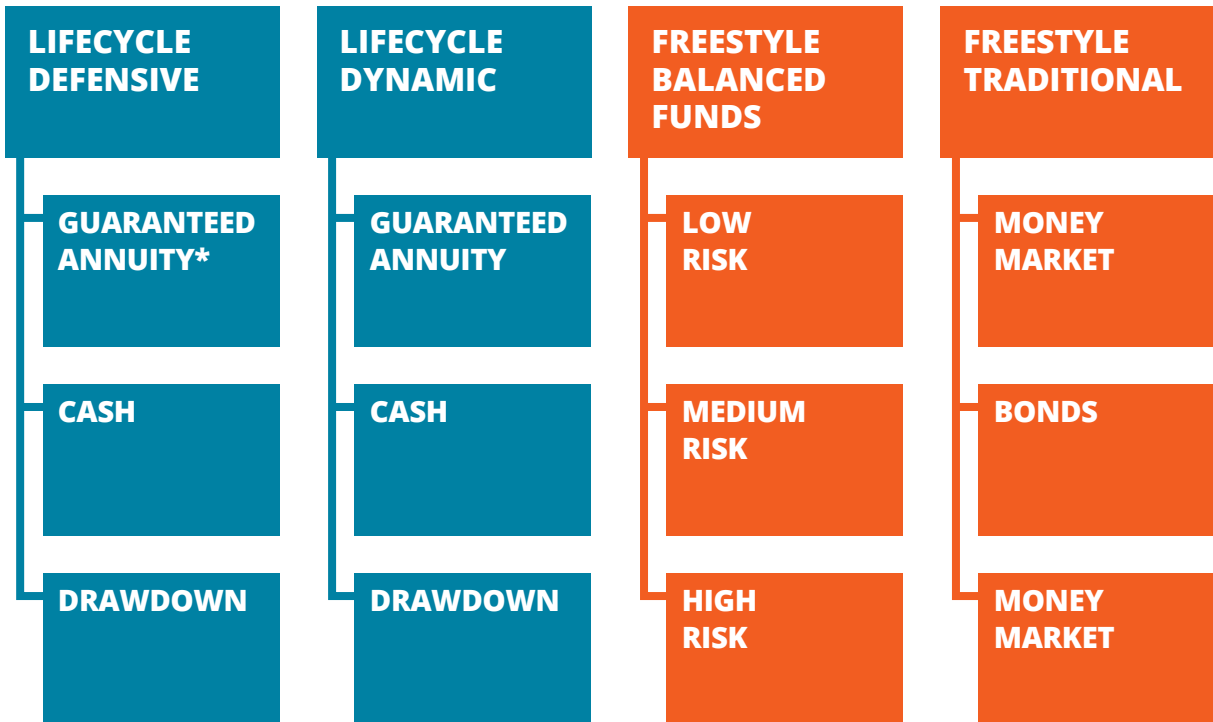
LIFECYCLE DEFENSIVE

GUARANTEED ANNUITY*

CASH

DRAWDOWN

LIFECYCLE DYNAMIC

GUARANTEED ANNUITY

CASH

DRAWDOWN

FREESTYLE BALANCED FUNDS

LOW RISK

MEDIUM RISK

HIGH RISK

FREESTYLE TRADITIONAL

MONEY MARKET

BONDS

MONEY MARKET